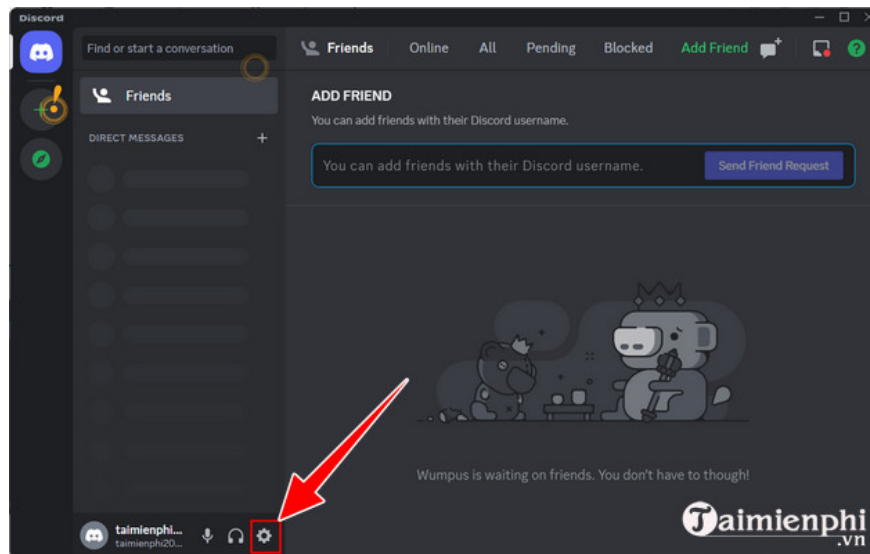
Discord

Find or start a conversation

Friends

DIRECT MESSAGES

Friends Online All Pending Blocked Add Friend

ADD FRIEND

You can add friends with their Discord username.

You can add friends with their Discord username.

Send Friend Request

Wumpus is waiting on friends. You don't have to though!

taimienphi...
taimienphi20...

Taimienphi .vn